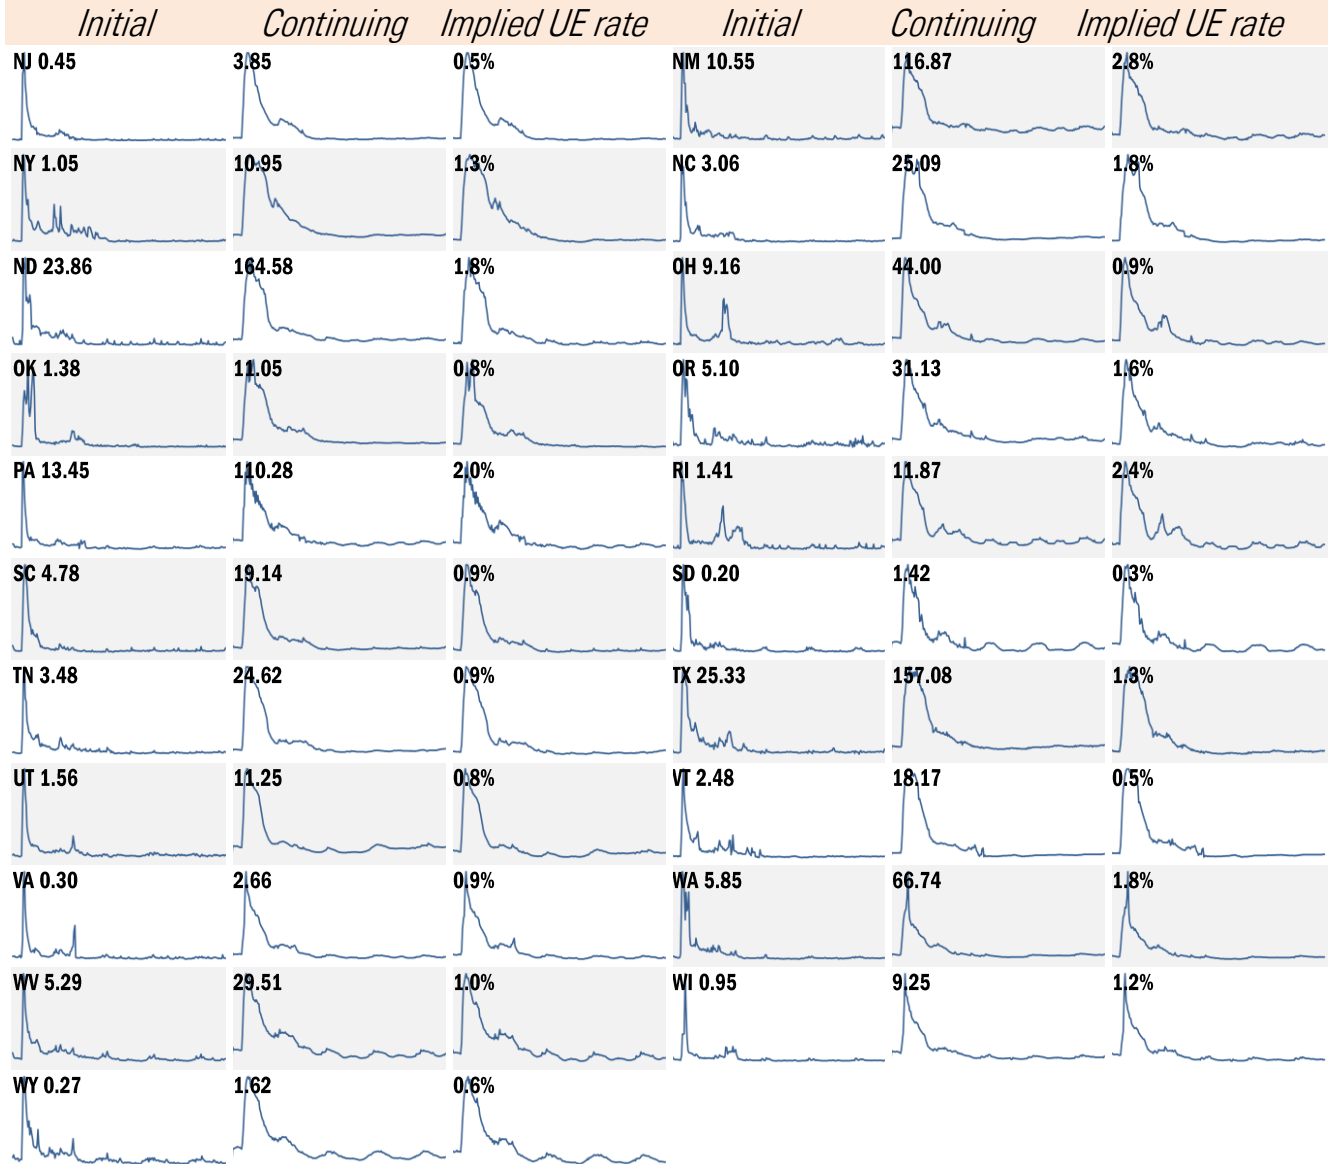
Initial Continuing Implied UE rate Initial Continuing Implied UE rate

NJ 0.45
3.85
0.5%
NM 10.55
116.87
2.8%

NY 1.05
10.95
1.3%
NC 3.06
25.09
1.8%

ND 23.86
164.58
1.8%
OH 9.16
44.00
0.9%

OK 1.38
11.05
0.8%
OR 5.10
31.13
1.6%

PA 13.45
110.28
2.0%
RI 1.41
11.87
2.4%

SC 4.78
19.14
0.9%
SD 0.20
1.42
0.3%

TN 3.48
24.62
0.9%
TX 25.33
157.08
1.3%

UT 1.56
11.25
0.8%
VT 2.48
18.17
0.5%

VA 0.30
2.66
0.9%
WA 5.85
66.74
1.8%

WV 5.29
29.51
1.0%
WI 0.95
9.25
1.2%

WY 0.27
1.62
0.6%